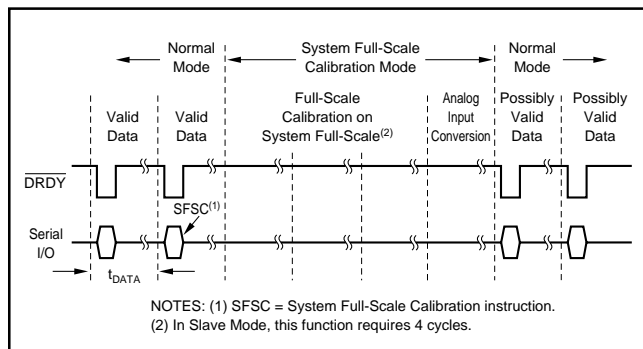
Normal Mode

System Full-Scale Calibration Mode

Normal Mode

Valid Data

Valid Data

Full-Scale Calibration on System Full-Scale$^{(2)}$

Analog Input Conversion

Possibly Valid Data

Possibly Valid Data

$\overline{DRDY}$

SFSC$^{(1)}$

Serial I/O

$t_{DATA}$

NOTES: (1) SFSC = System Full-Scale Calibration instruction.
(2) In Slave Mode, this function requires 4 cycles.